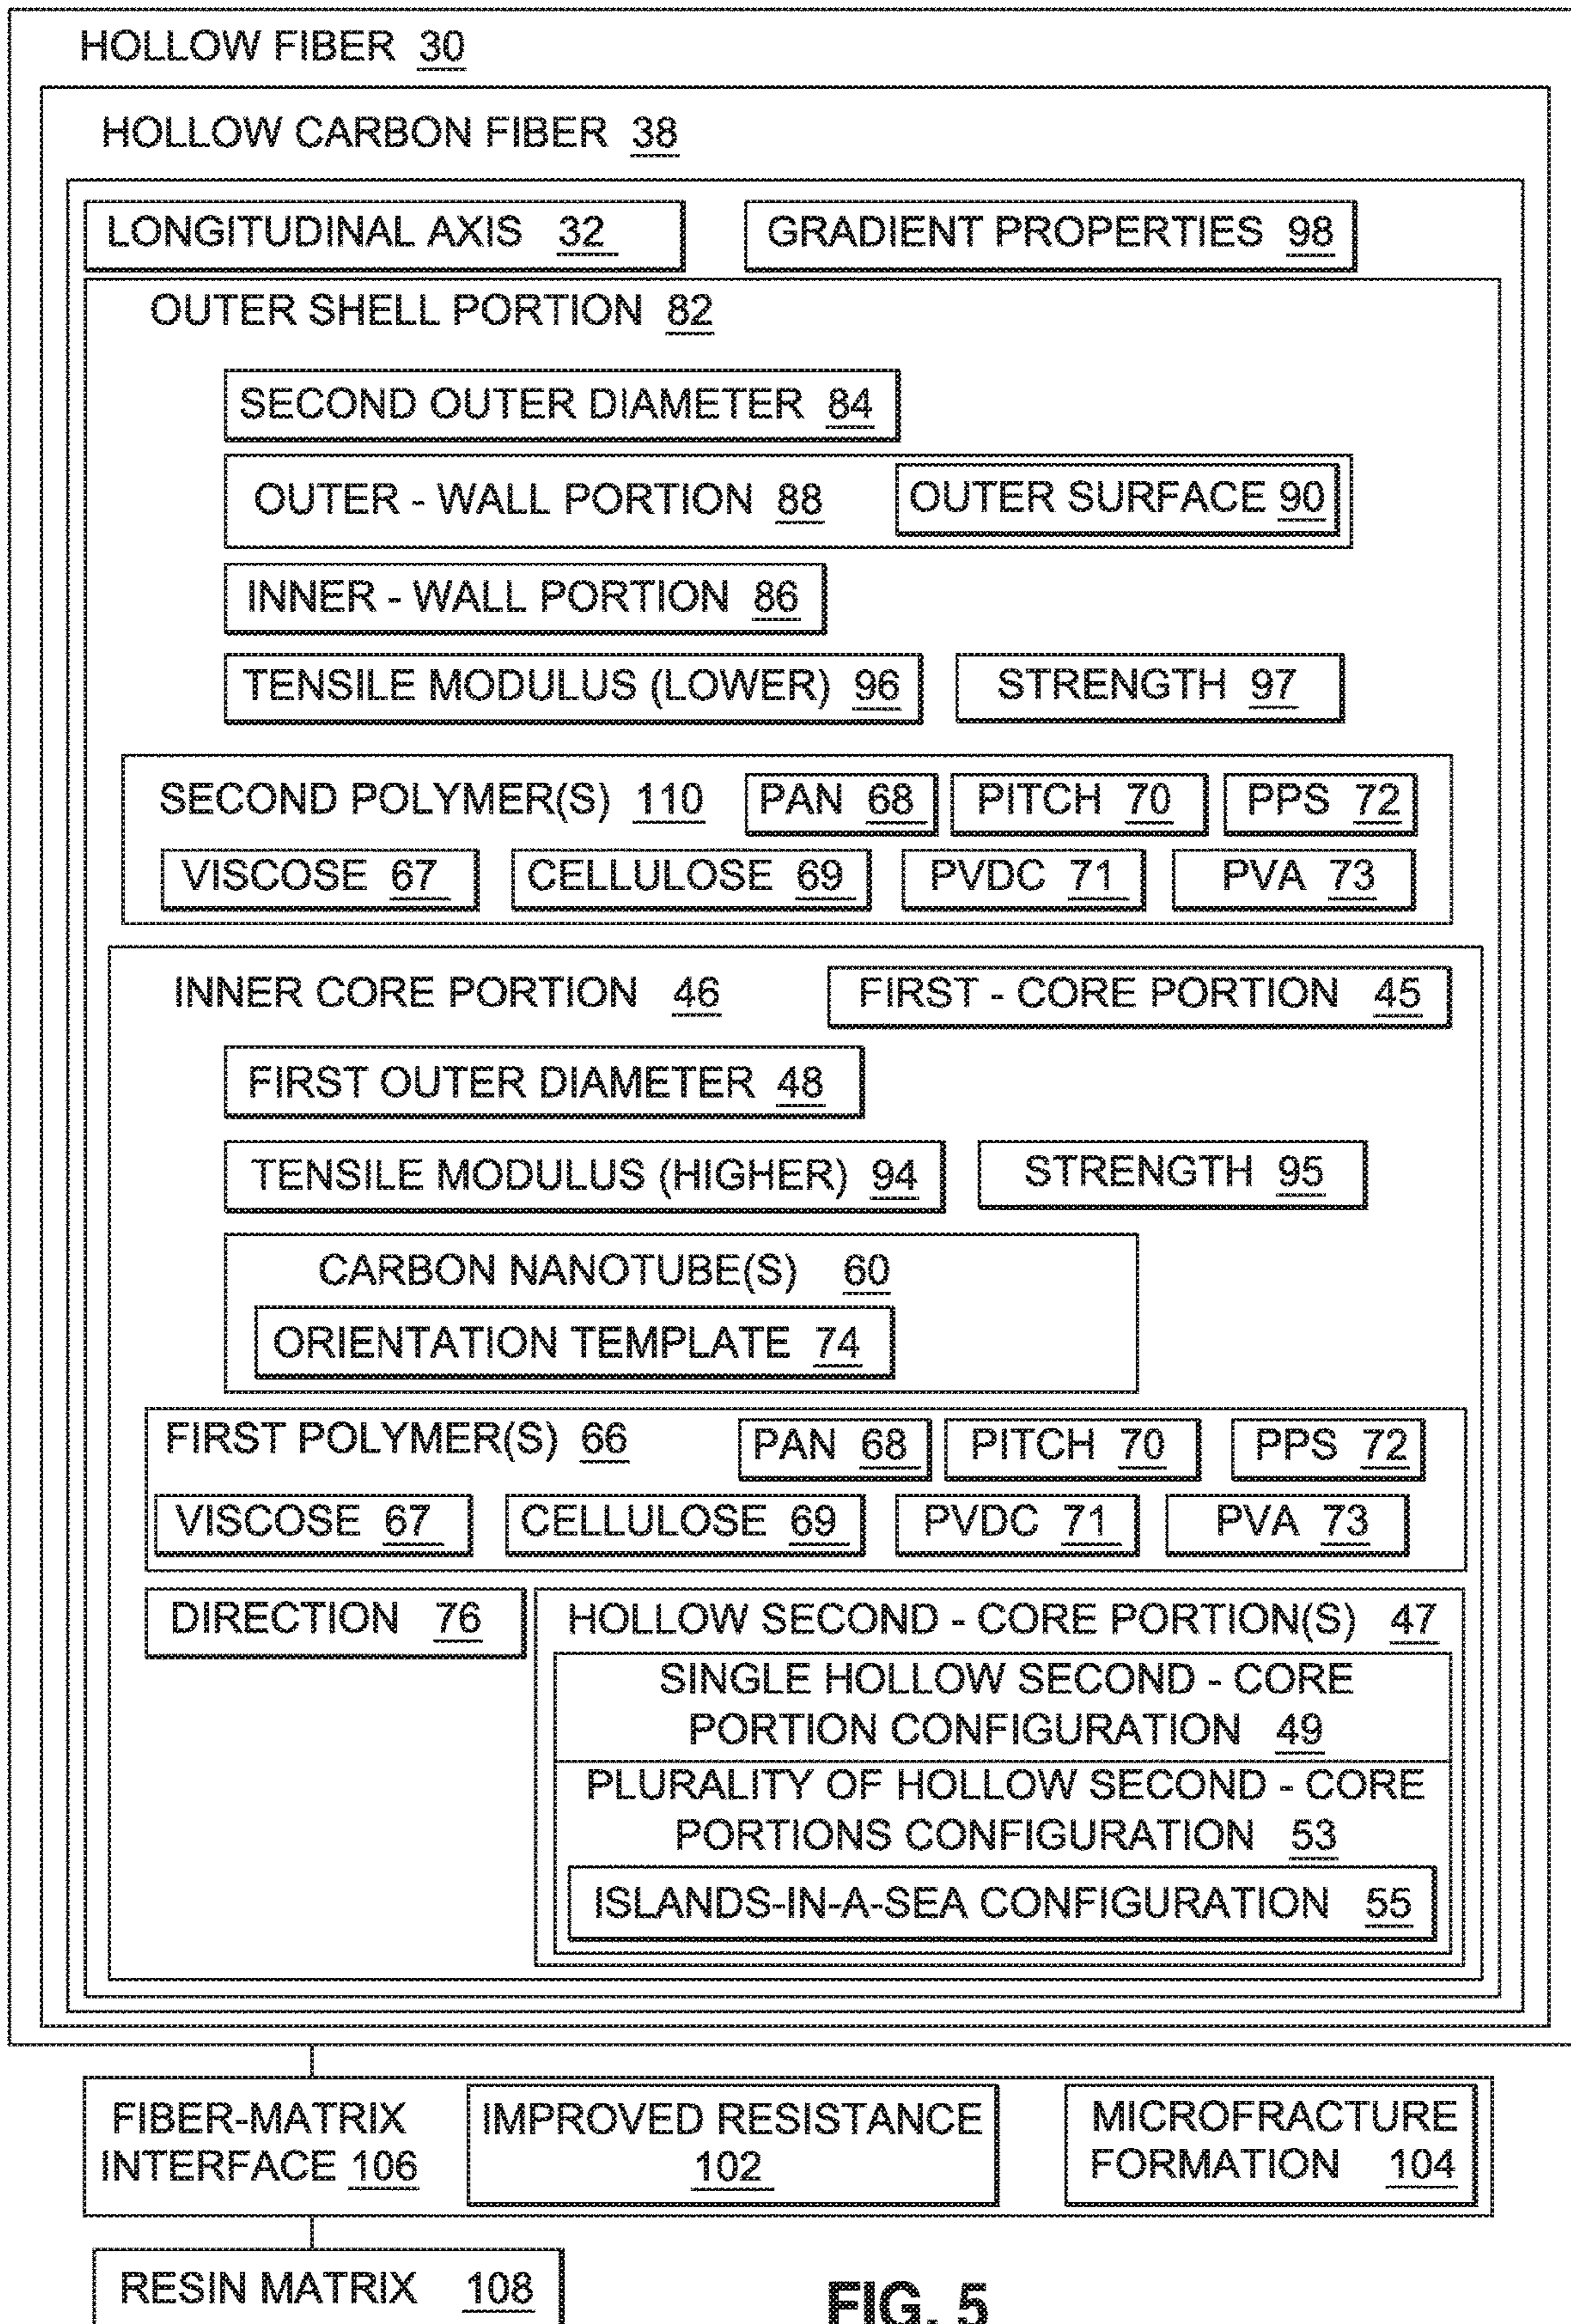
HOLLOW FIBER 30

HOLLOW CARBON FIBER 38

LONGITUDINAL AXIS 32

GRADIENT PROPERTIES 98

OUTER SHELL PORTION 82

SECOND OUTER DIAMETER 84

OUTER - WALL PORTION 88

OUTER SURFACE 90

INNER - WALL PORTION 86

TENSILE MODULUS (LOWER) 96

STRENGTH 97

SECOND POLYMER(S) 110

PAN 68

PITCH 70

PPS 72

VISCOSE 67

CELLULOSE 69

PVDC 71

PVA 73

INNER CORE PORTION 46

FIRST - CORE PORTION 45

FIRST OUTER DIAMETER 48

TENSILE MODULUS (HIGHER) 94

STRENGTH 95

CARBON NANOTUBE(S) 60

ORIENTATION TEMPLATE 74

FIRST POLYMER(S) 66

PAN 68

PITCH 70

PPS 72

VISCOSE 67

CELLULOSE 69

PVDC 71

PVA 73

DIRECTION 76

HOLLOW SECOND - CORE PORTION(S) 47

SINGLE HOLLOW SECOND - CORE PORTION CONFIGURATION 49

PLURALITY OF HOLLOW SECOND - CORE PORTIONS CONFIGURATION 53

ISLANDS-IN-A-SEA CONFIGURATION 55

FIBER-MATRIX INTERFACE 106

IMPROVED RESISTANCE 102

MICROFRACTURE FORMATION 104

RESIN MATRIX 108

FIG. 5